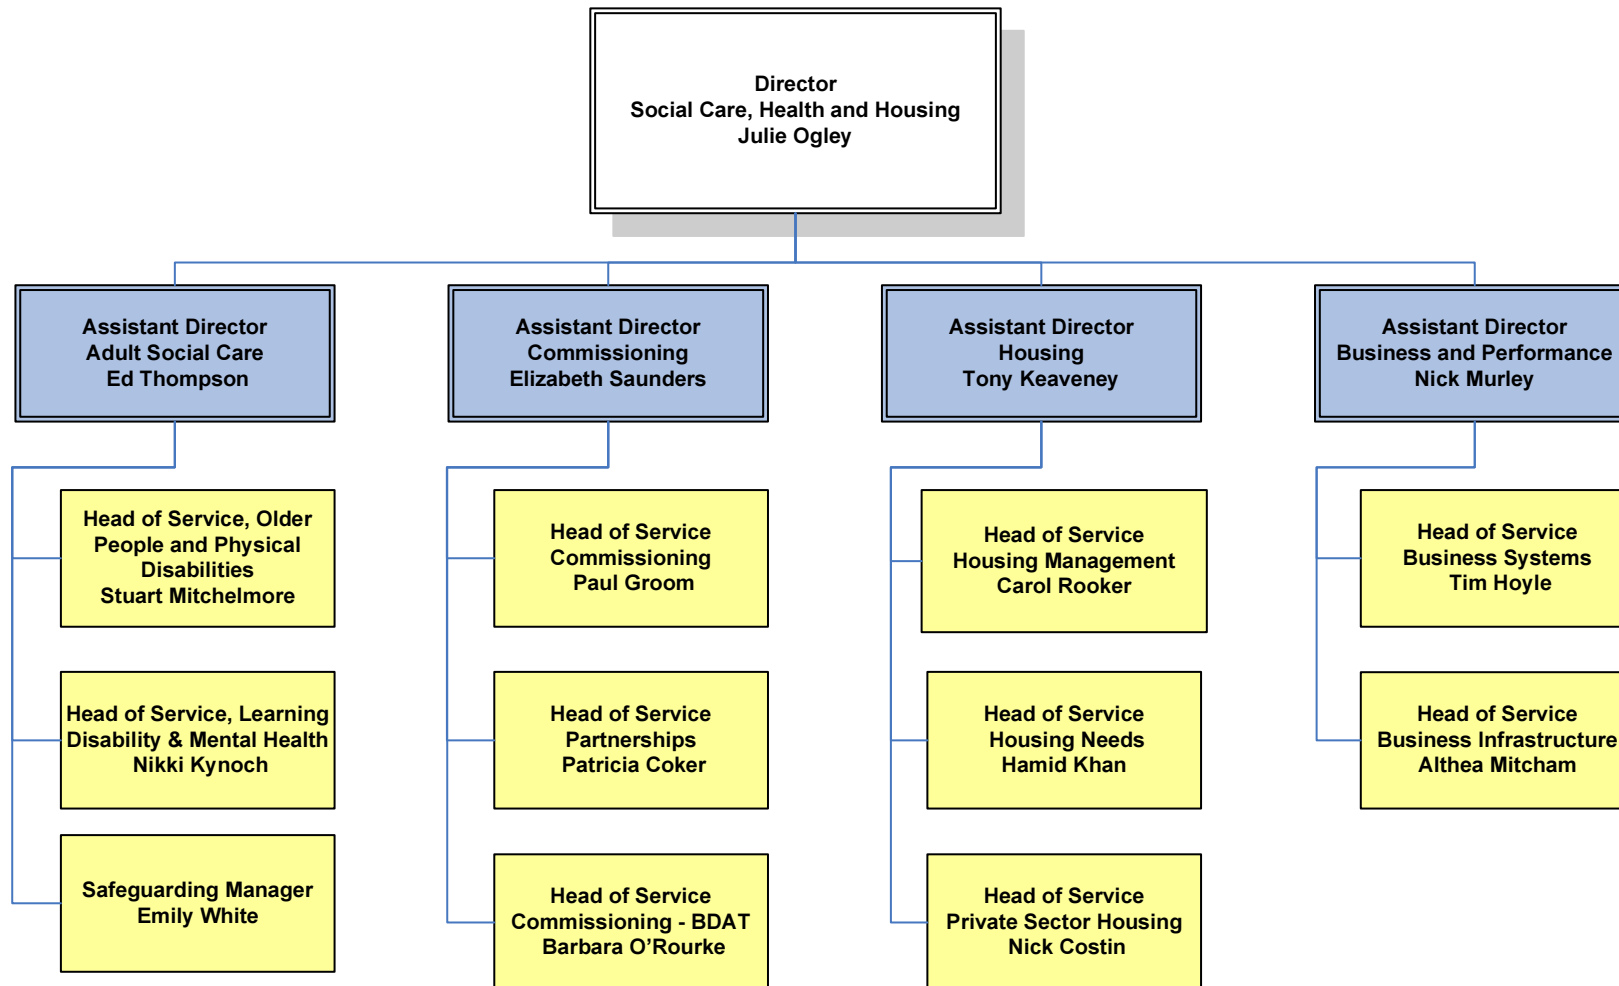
Director
Social Care, Health and Housing
Julie Ogley

Assistant Director
Adult Social Care
Ed Thompson

Head of Service, Older People and Physical Disabilities
Stuart Mitchelmore

Head of Service, Learning Disability & Mental Health
Nikki Kynoch

Safeguarding Manager
Emily White

Assistant Director
Commissioning
Elizabeth Saunders

Head of Service
Commissioning
Paul Groom

Head of Service
Partnerships
Patricia Coker

Head of Service
Commissioning - BDAT
Barbara O'Rourke

Assistant Director
Housing
Tony Keaveney

Head of Service
Housing Management
Carol Rooker

Head of Service
Housing Needs
Hamid Khan

Head of Service
Private Sector Housing
Nick Costin

Assistant Director
Business and Performance
Nick Murley

Head of Service
Business Systems
Tim Hoyle

Head of Service
Business Infrastructure
Althea Mitcham